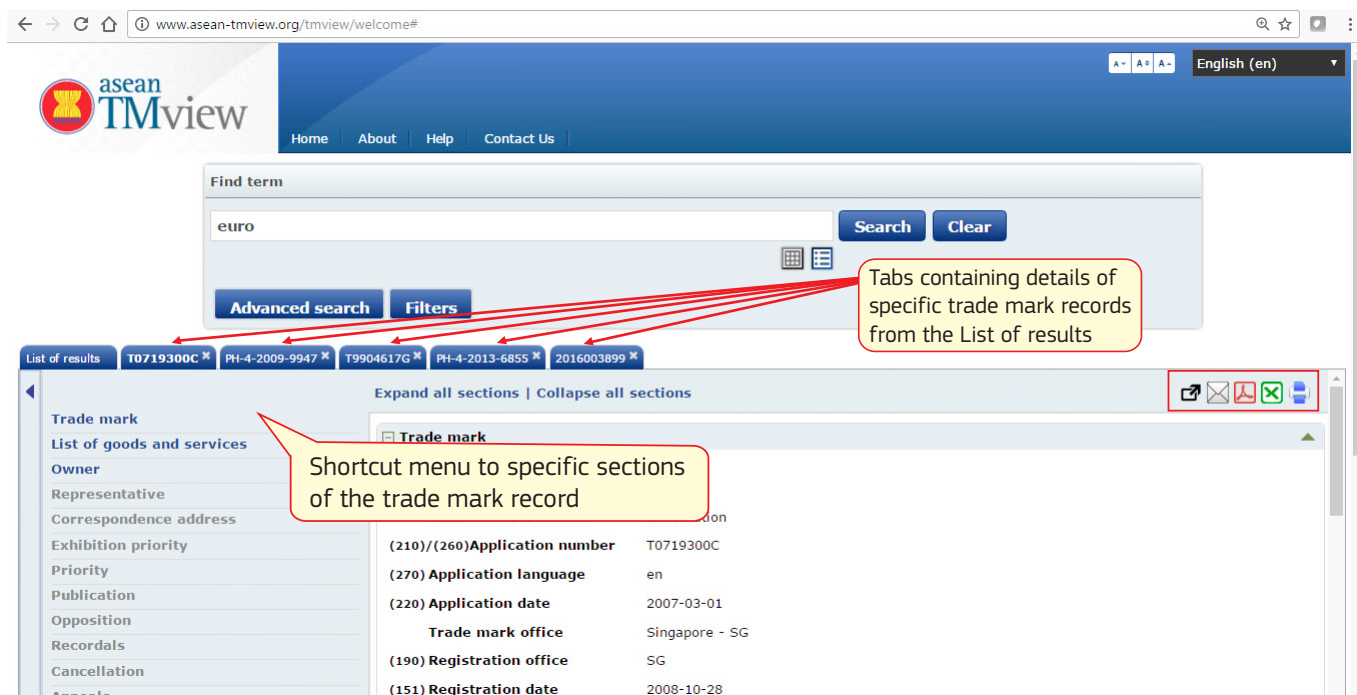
www.asean-tmview.org/tmview/welcome#

asean TMview

A- A A+ English (en)

Home | About | Help | Contact Us

Find term

euro

Search Clear

Advanced search Filters

Tabs containing details of specific trade mark records from the List of results

List of results | T0719300C | PH-4-2009-9947 | T9904617G | PH-4-2013-6855 | 2016003899

Expand all sections | Collapse all sections

Trade mark
List of goods and services
Owner
Representative
Correspondence address
Exhibition priority
Priority
Publication
Opposition
Recordals
Cancellation
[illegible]

Shortcut menu to specific sections of the trade mark record

Trade mark

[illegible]don

(210)/(260)Application number T0719300C
(270) Application language en
(220) Application date 2007-03-01
Trade mark office Singapore - SG
(190) Registration office SG
(151) Registration date 2008-10-28